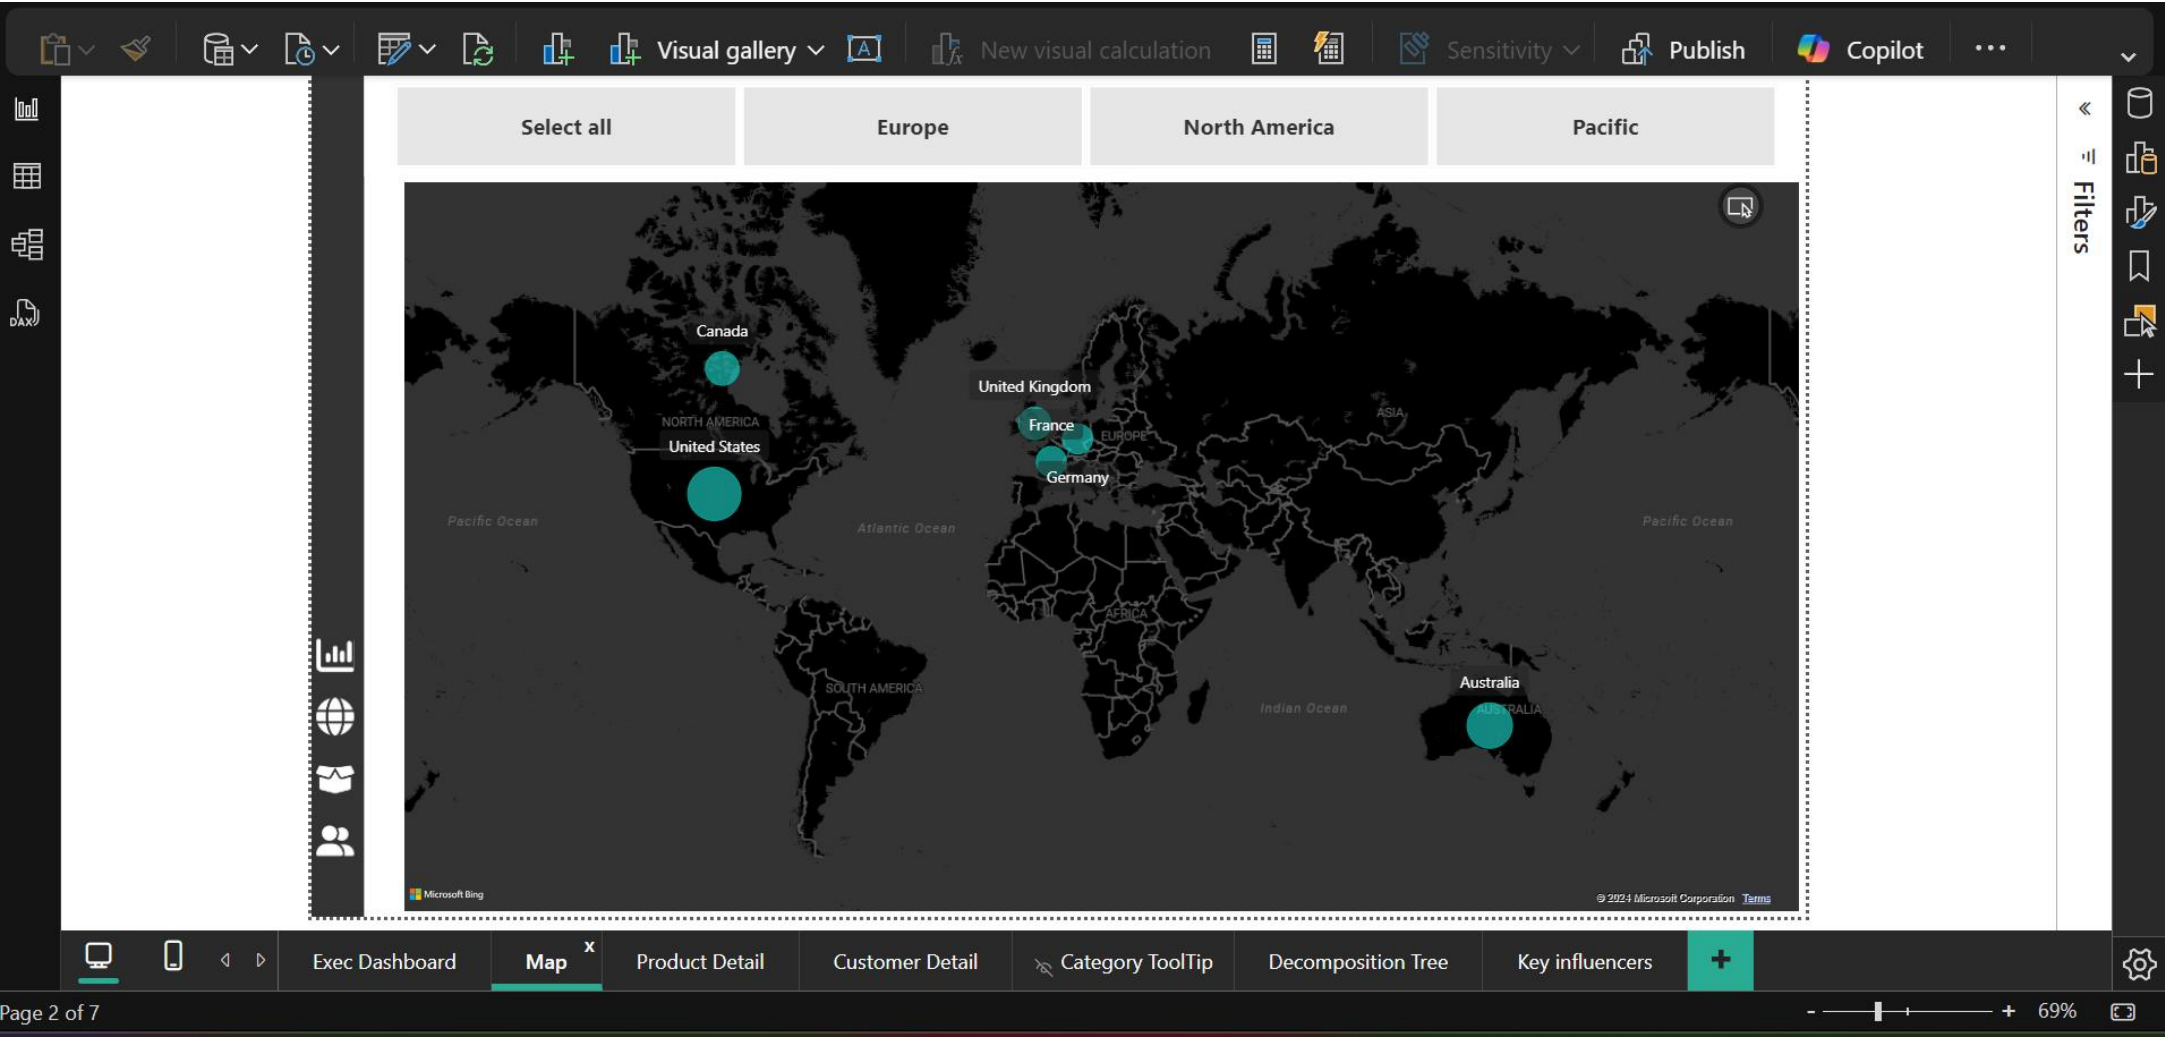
Visual gallery New visual calculation Sensitivity Publish Copilot ...

Select all
Europe
North America
Pacific

Filters

Canada
NORTH AMERICA
United States
United Kingdom
France
EUROPE
Germany
ASIA
Pacific Ocean
Atlantic Ocean
Pacific Ocean
AFRICA
SOUTH AMERICA
Indian Ocean
Australia
AUSTRALIA
Microsoft Bing
© 2024 Microsoft Corporation Terms

Exec Dashboard
Map
Product Detail
Customer Detail
Category ToolTip
Decomposition Tree
Key influencers
+

Page 2 of 7
- + 69%